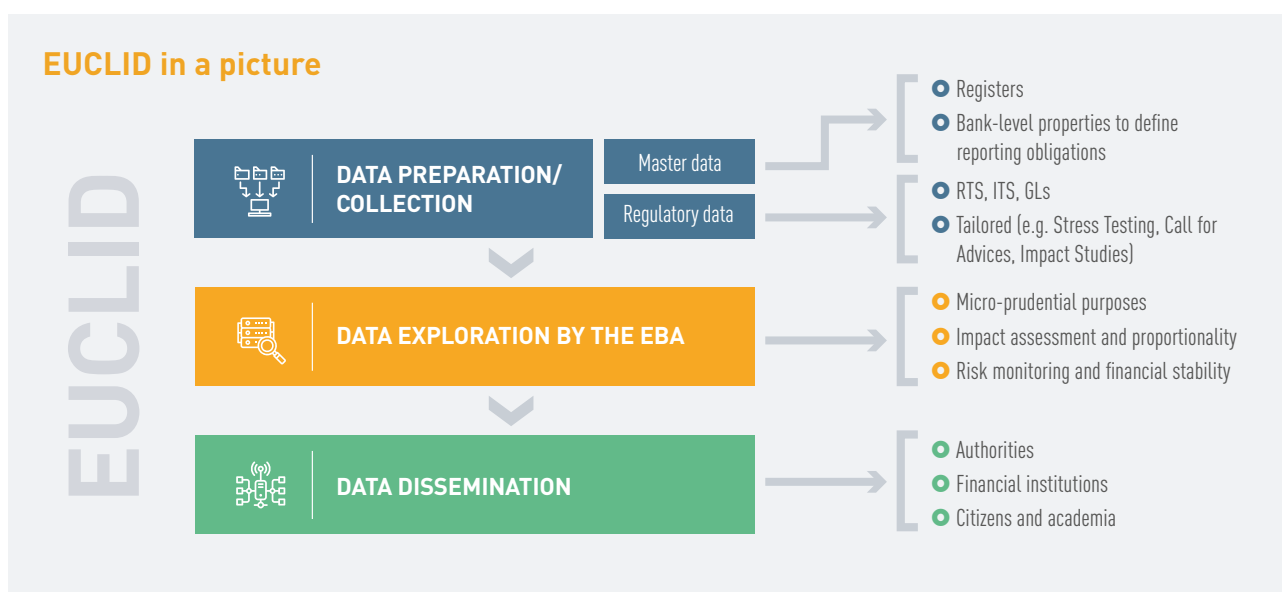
EUCLID in a picture

EUCLID

DATA PREPARATION/ COLLECTION

Master data

Regulatory data

Registers

Bank-level properties to define reporting obligations

RTS, ITS, GLs

Tailored (e.g. Stress Testing, Call for Advices, Impact Studies)

DATA EXPLORATION BY THE EBA

Micro-prudential purposes

Impact assessment and proportionality

Risk monitoring and financial stability

DATA DISSEMINATION

Authorities

Financial institutions

Citizens and academia